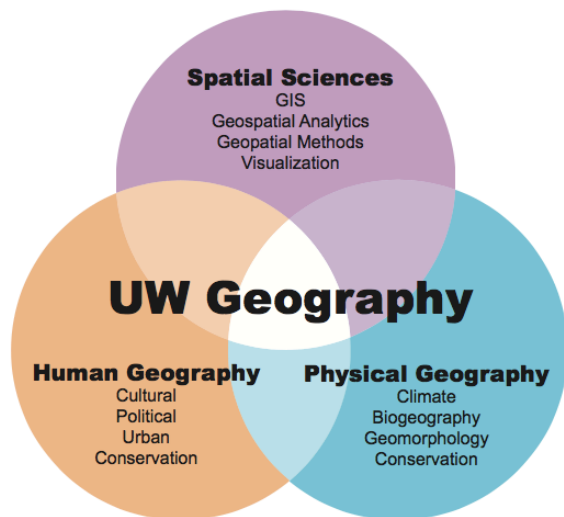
Spatial Sciences
GIS
Geospatial Analytics
Geopatial Methods
Visualization

UW Geography

Human Geography
Cultural
Political
Urban
Conservation

Physical Geography
Climate
Biogeography
Geomorphology
Conservation